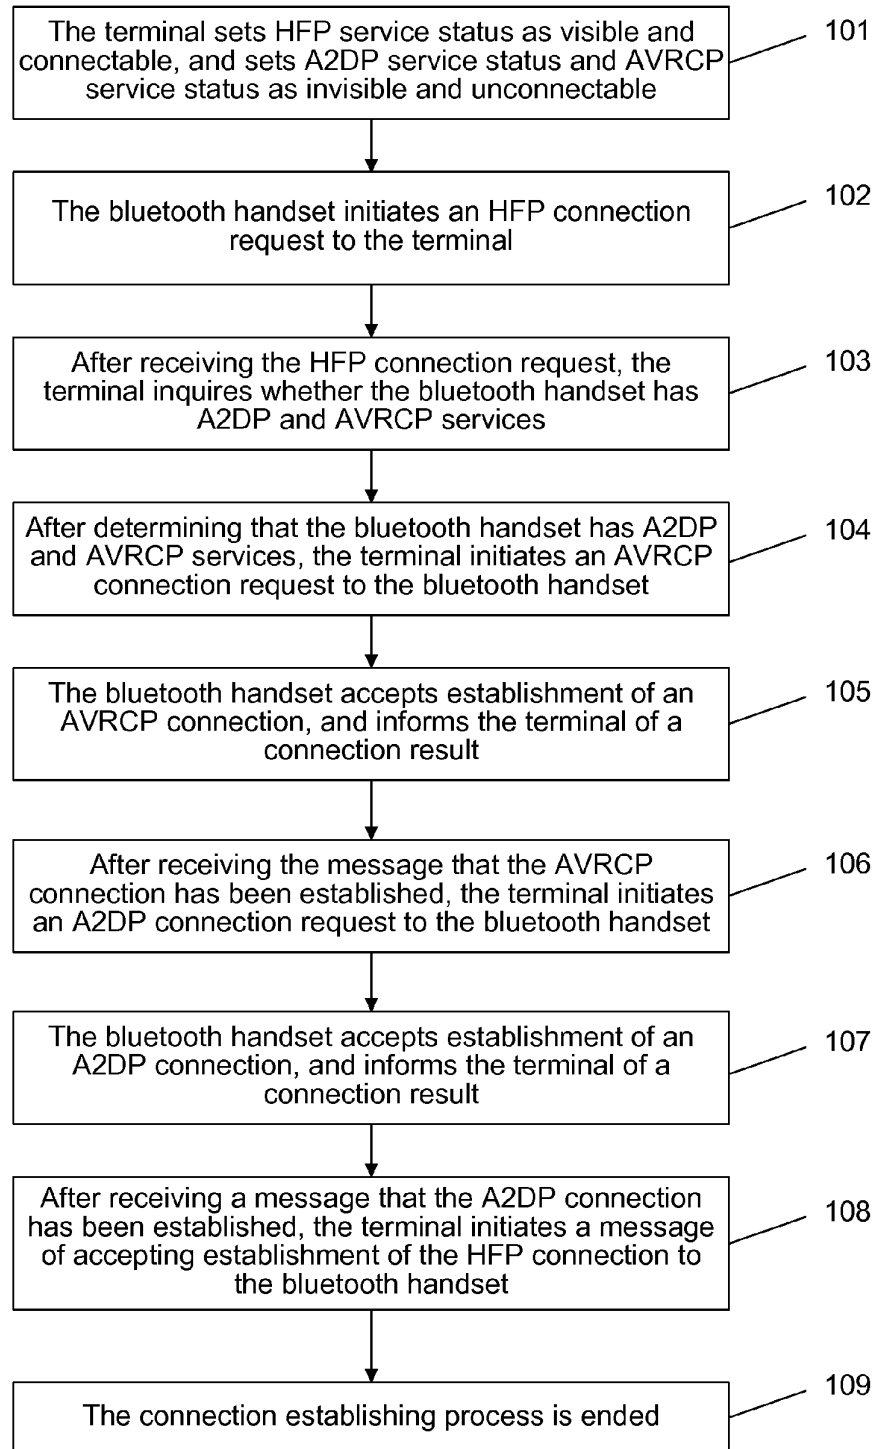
The terminal sets HFP service status as visible and connectable, and sets A2DP service status and AVRCP service status as invisible and unconnectable

101

The bluetooth handset initiates an HFP connection request to the terminal

102

After receiving the HFP connection request, the terminal inquires whether the bluetooth handset has A2DP and AVRCP services

103

After determining that the bluetooth handset has A2DP and AVRCP services, the terminal initiates an AVRCP connection request to the bluetooth handset

104

The bluetooth handset accepts establishment of an AVRCP connection, and informs the terminal of a connection result

105

After receiving the message that the AVRCP connection has been established, the terminal initiates an A2DP connection request to the bluetooth handset

106

The bluetooth handset accepts establishment of an A2DP connection, and informs the terminal of a connection result

107

After receiving a message that the A2DP connection has been established, the terminal initiates a message of accepting establishment of the HFP connection to the bluetooth handset

108

The connection establishing process is ended

109